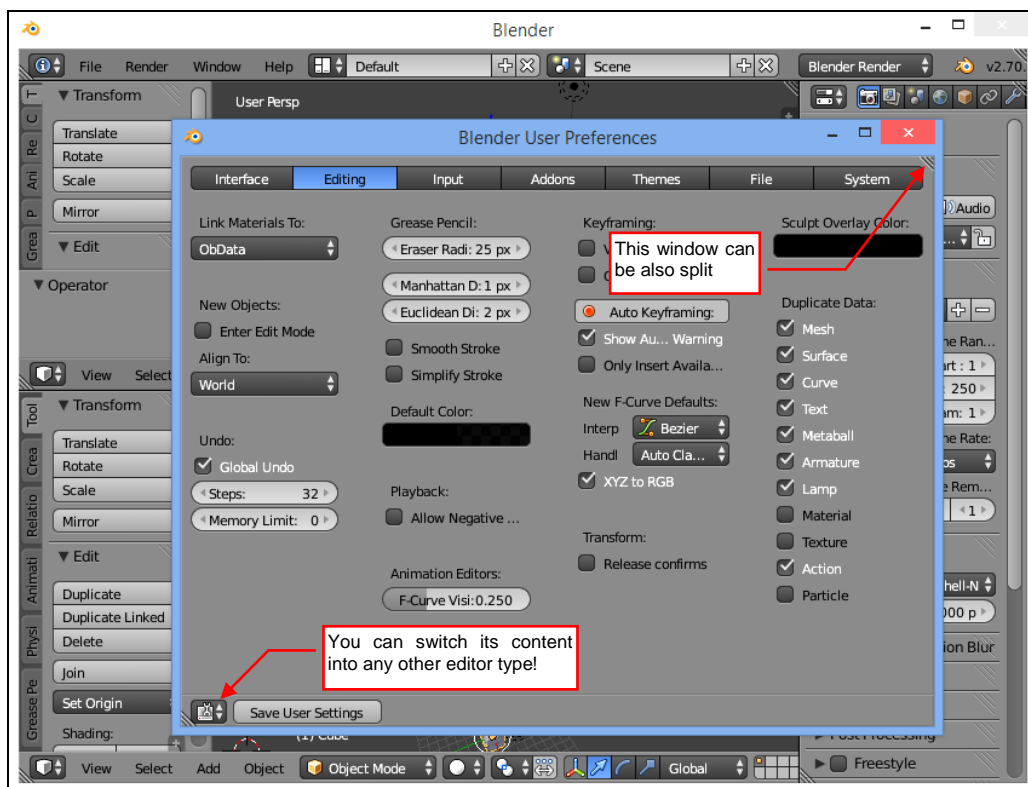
Blender

File Render Window Help Default Scene Blender Render v2.70

T C Re Ani P. Grea

▼ Transform
Translate
Rotate
Scale
Mirror
▼ Edit
▼ Operator

User Persp

Blender User Preferences

Interface | Editing | Input | Addons | Themes | File | System

Link Materials To:
ObData
New Objects:
Enter Edit Mode
Align To:
World
Undo:
Global Undo
Steps: 32
Memory Limit: 0

Grease Pencil:
Eraser Radi: 25 px
Manhattan D: 1 px
Euclidean Di: 2 px
Smooth Stroke
Simplify Stroke
Default Color:
Playback:
Allow Negative ...
Animation Editors:
F-Curve Visi: 0.250

Keyframing:
V
O
Auto Keyframing:
Show Au... Warning
Only Insert Availa...
New F-Curve Defaults:
Interp Bezier
Handl Auto Cla...
XYZ to RGB
Transform:
Release confirms

Sculpt Overlay Color:
Duplicate Data:
Mesh
Surface
Curve
Text
Metaball
Armature
Lamp
Material
Texture
Action
Particle

This window can be also split

You can switch its content into any other editor type!

Save User Settings

Tool Crea Relatio Animati Physi Grease Pe

▼ Transform
Translate
Rotate
Scale
Mirror
▼ Edit
Duplicate
Duplicate Linked
Delete
Join
Set Origin
Shading:

View Select

Audio
e Ran...
rt : 1
250
m: 1
e Rate:
ps
e Rem...
1
hell-N
00 p
ion Blur
Post Processing
Freestyle

(1) Cube

View Select Add Object Object Mode Global